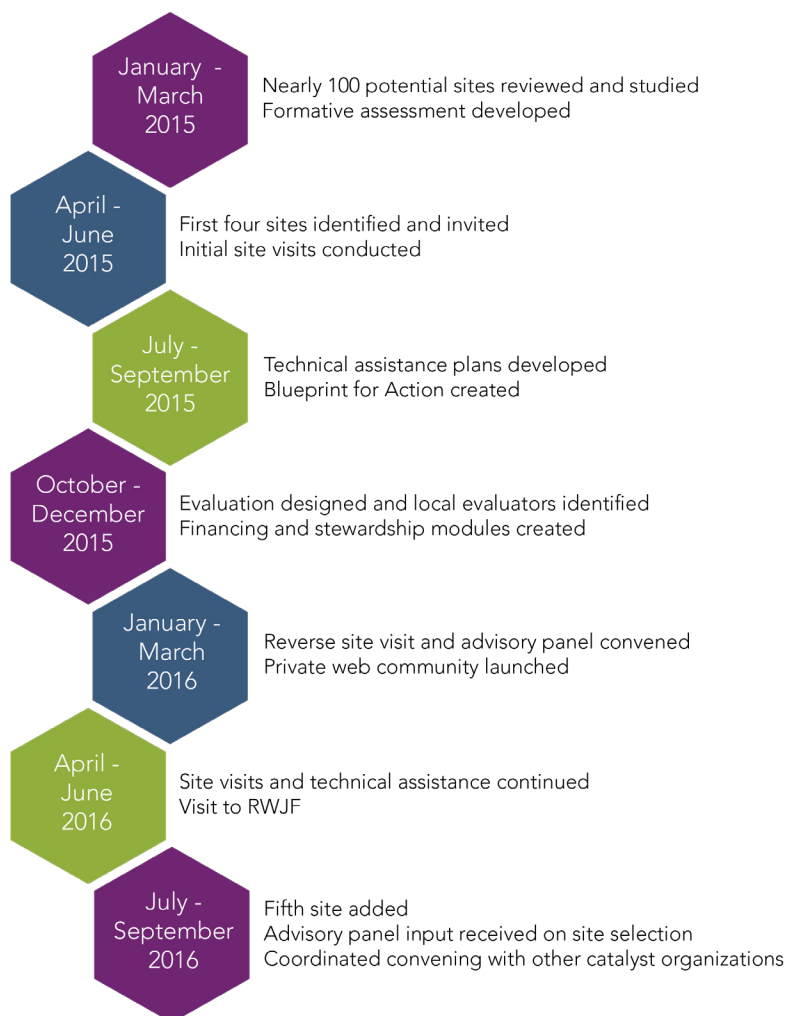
January - March 2015
Nearly 100 potential sites reviewed and studied
Formative assessment developed

April - June 2015
First four sites identified and invited
Initial site visits conducted

July - September 2015
Technical assistance plans developed
Blueprint for Action created

October - December 2015
Evaluation designed and local evaluators identified
Financing and stewardship modules created

January - March 2016
Reverse site visit and advisory panel convened
Private web community launched

April - June 2016
Site visits and technical assistance continued
Visit to RWJF

July - September 2016
Fifth site added
Advisory panel input received on site selection
Coordinated convening with other catalyst organizations